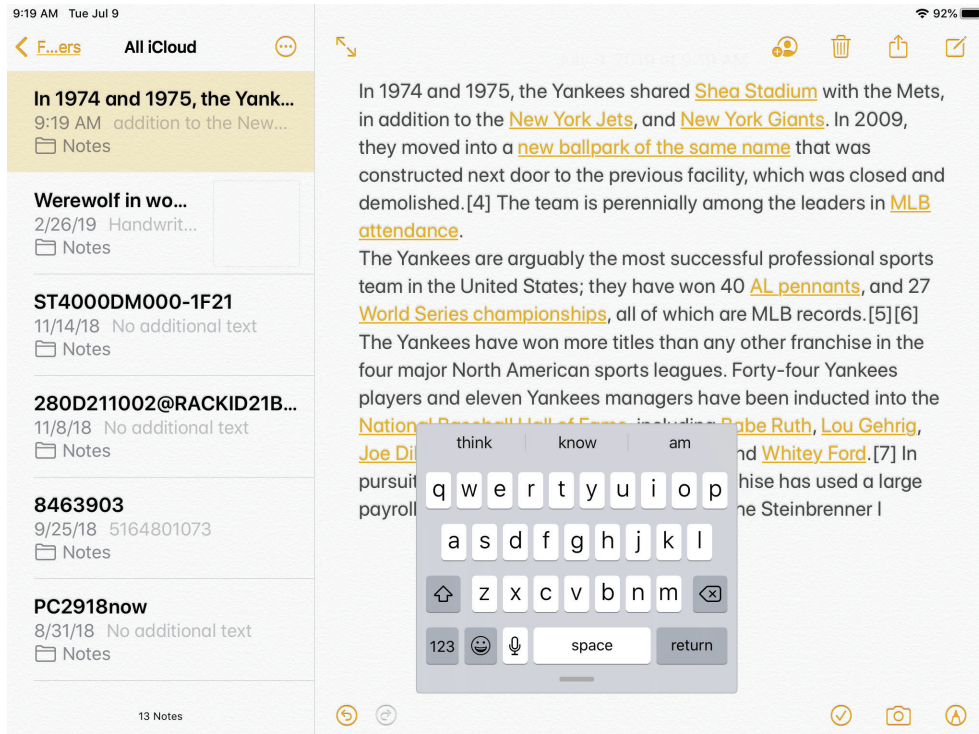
9:19 AM Tue Jul 9

92%

F...ers All iCloud

In 1974 and 1975, the Yank...
9:19 AM addition to the New...
Notes

Werewolf in wo...
2/26/19 Handwrit...
Notes

ST4000DM000-1F21
11/14/18 No additional text
Notes

280D211002@RACKID21B...
11/8/18 No additional text
Notes

8463903
9/25/18 5164801073
Notes

PC2918now
8/31/18 No additional text
Notes

13 Notes

July 9, 2019 at 9:19 AM

In 1974 and 1975, the Yankees shared Shea Stadium with the Mets, in addition to the New York Jets, and New York Giants. In 2009, they moved into a new ballpark of the same name that was constructed next door to the previous facility, which was closed and demolished.[4] The team is perennially among the leaders in MLB attendance.

The Yankees are arguably the most successful professional sports team in the United States; they have won 40 AL pennants, and 27 World Series championships, all of which are MLB records.[5][6] The Yankees have won more titles than any other franchise in the four major North American sports leagues. Forty-four Yankees players and eleven Yankees managers have been inducted into the National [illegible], including Babe Ruth, Lou Gehrig, Joe Di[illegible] nd Whitey Ford.[7] In pursuit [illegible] hise has used a large payroll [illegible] ne Steinbrenner I

think know am

q w e r t y u i o p
a s d f g h j k l
z x c v b n m
123 space return